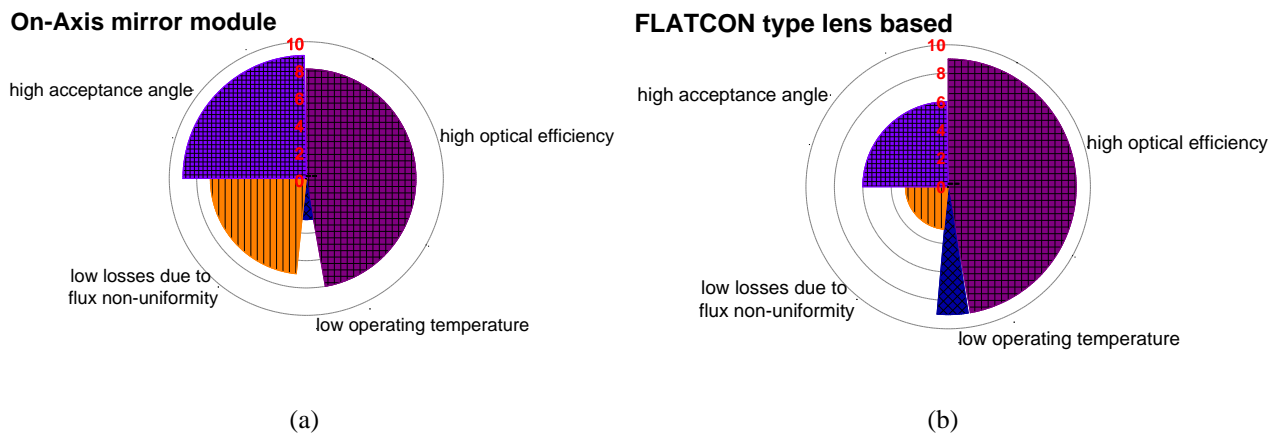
On-Axis mirror module

10
8
6
4
2
0

high acceptance angle

high optical efficiency

low losses due to flux non-uniformity

low operating temperature

(a)

FLATCON type lens based

10
8
6
4
2
0

high acceptance angle

high optical efficiency

low losses due to flux non-uniformity

low operating temperature

(b)